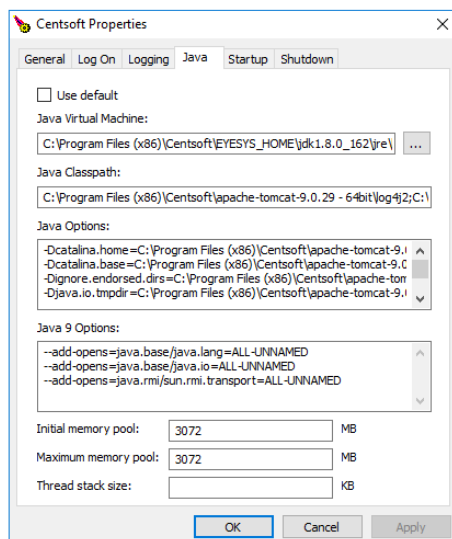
Centsoft Properties

General | Log On | Logging | Java | Startup | Shutdown

Use default

Java Virtual Machine:

C:\Program Files (x86)\Centsoft\EYESYS_HOME\jdk1.8.0_162\jre\

...

Java Classpath:

C:\Program Files (x86)\Centsoft\apache-tomcat-9.0.29 - 64bit\log4j2;C:\

Java Options:

-Dcatalina.home=C:\Program Files (x86)\Centsoft\apache-tomcat-9.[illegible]
-Dcatalina.base=C:\Program Files (x86)\Centsoft\apache-tomcat-9.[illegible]
-Dignore.endorsed.dirs=C:\Program Files (x86)\Centsoft\apache-tom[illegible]
-Djava.io.tmpdir=C:\Program Files (x86)\Centsoft\apache-tomcat-9.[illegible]

Java 9 Options:

--add-opens=java.base/java.lang=ALL-UNNAMED
--add-opens=java.base/java.io=ALL-UNNAMED
--add-opens=java.rmi/sun.rmi.transport=ALL-UNNAMED

Initial memory pool: 3072 MB

Maximum memory pool: 3072 MB

Thread stack size: KB

OK | Cancel | Apply